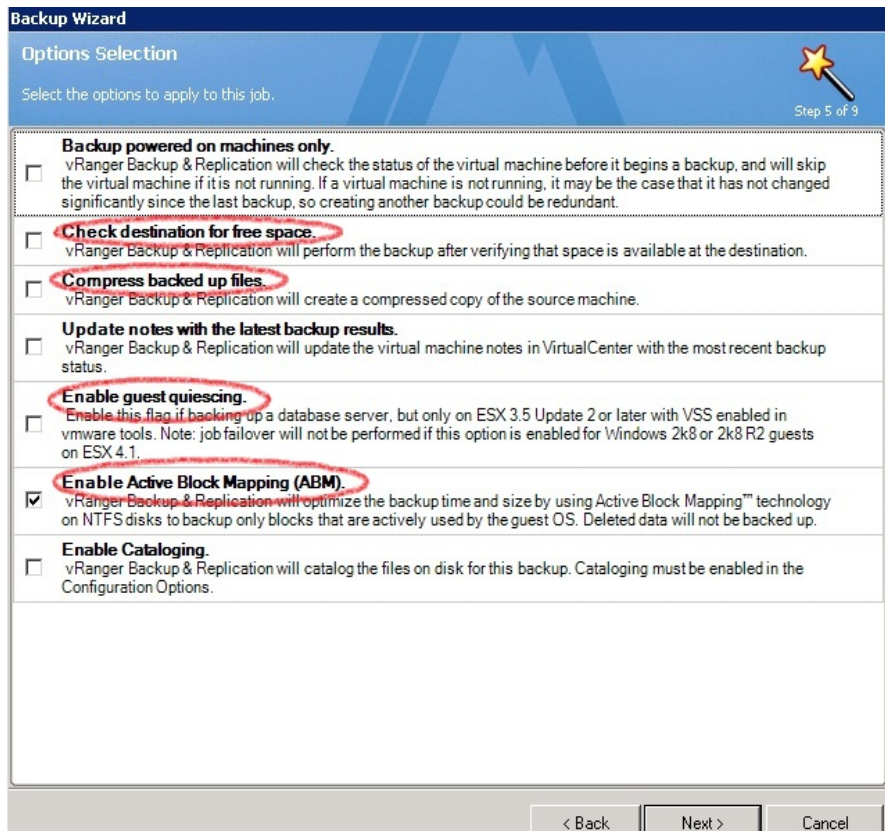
Backup Wizard

Options Selection

Select the options to apply to this job.

Step 5 of 9

Backup powered on machines only.
vRanger Backup & Replication will check the status of the virtual machine before it begins a backup, and will skip the virtual machine if it is not running. If a virtual machine is not running, it may be the case that it has not changed significantly since the last backup, so creating another backup could be redundant.

Check destination for free space.
vRanger Backup & Replication will perform the backup after verifying that space is available at the destination.

Compress backed up files.
vRanger Backup & Replication will create a compressed copy of the source machine.

Update notes with the latest backup results.
vRanger Backup & Replication will update the virtual machine notes in VirtualCenter with the most recent backup status.

Enable guest quiescing.
Enable this flag if backing up a database server, but only on ESX 3.5 Update 2 or later with VSS enabled in vmware tools. Note: job failover will not be performed if this option is enabled for Windows 2k8 or 2k8 R2 guests on ESX 4.1.

Enable Active Block Mapping (ABM).
vRanger Backup & Replication will optimize the backup time and size by using Active Block Mapping™ technology on NTFS disks to backup only blocks that are actively used by the guest OS. Deleted data will not be backed up.

Enable Cataloging.
vRanger Backup & Replication will catalog the files on disk for this backup. Cataloging must be enabled in the Configuration Options.

< Back
Next >
Cancel